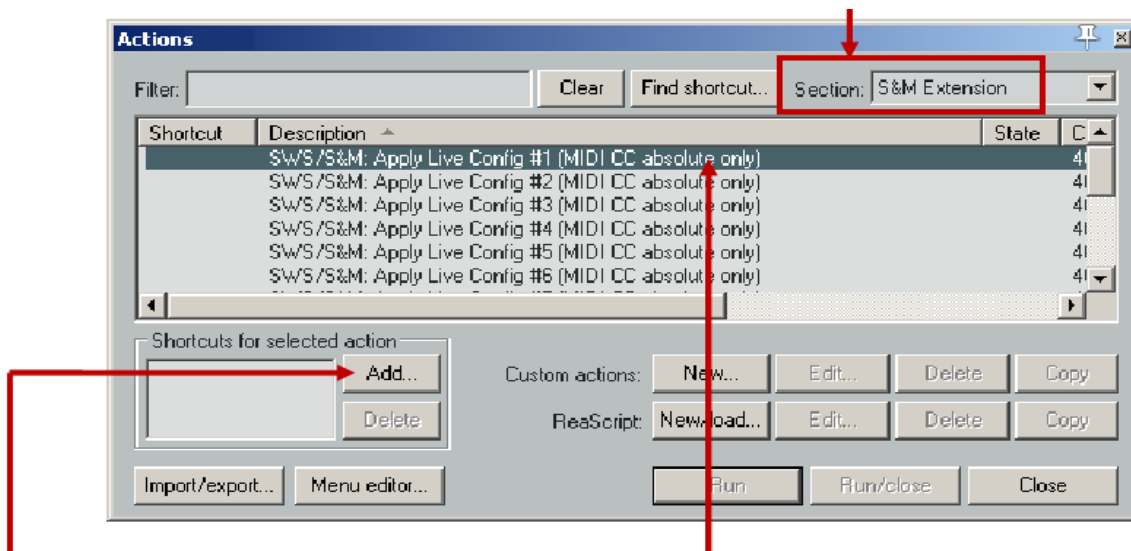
Actions

Filter: Clear Find shortcut... Section: S&M Extension

| Shortcut | Description | State | C |
|---|---|---|---|
| | SWS/S&M: Apply Live Config #1 (MIDI CC absolute only) | | 4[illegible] |
| | SWS/S&M: Apply Live Config #2 (MIDI CC absolute only) | | 4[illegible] |
| | SWS/S&M: Apply Live Config #3 (MIDI CC absolute only) | | 4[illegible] |
| | SWS/S&M: Apply Live Config #4 (MIDI CC absolute only) | | 4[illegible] |
| | SWS/S&M: Apply Live Config #5 (MIDI CC absolute only) | | 4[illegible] |
| | SWS/S&M: Apply Live Config #6 (MIDI CC absolute only) | | 4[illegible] |

Shortcuts for selected action

Add...

Delete

Custom actions: New... Edit... Delete Copy

ReaScript: New/load... Edit... Delete Copy

Import/export... Menu editor... Run Run/close Close